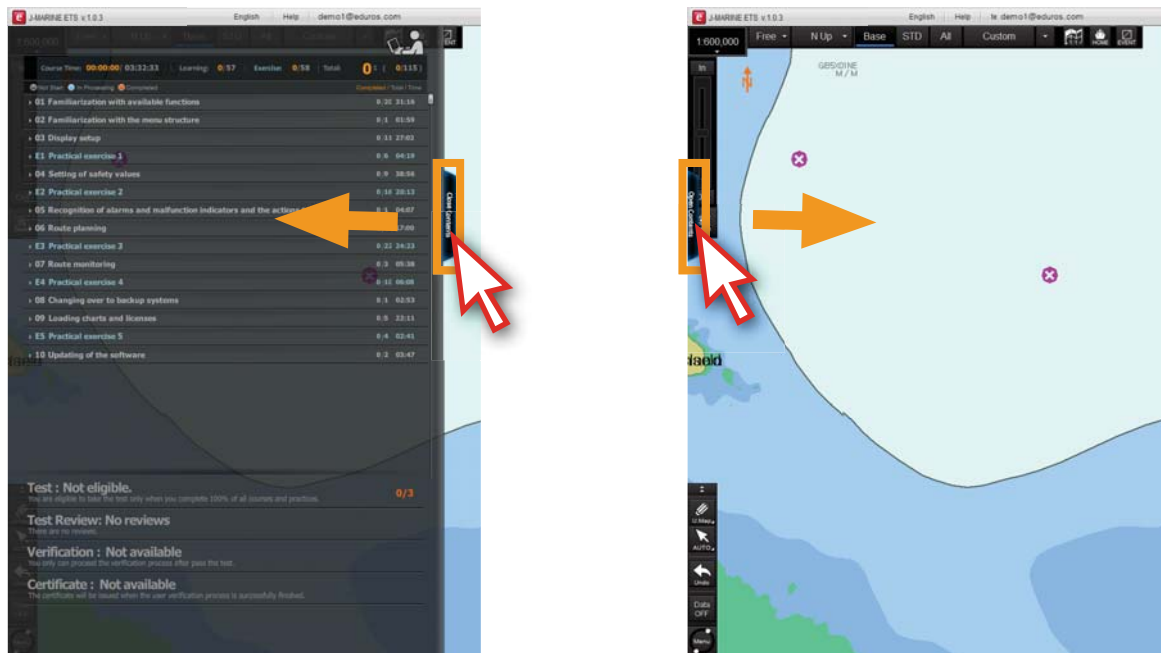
J-MARINE ETS v.1.0.3 English Help demo1@eduros.com

Course Time: 00:00:00 | 03:32:33 Learning: 0/57 Exercise: 0/58 Total: 0/115

Not Start In Processing Completed Completed / Total / Time

› 01 Familiarization with available functions 0/22 31:16
› 02 Familiarization with the menu structure 0/1 01:59
› 03 Display setup 0/11 27:03
› E1 Practical exercise 1 0/6 04:19
› 04 Setting of safety values 0/9 38:56
› E2 Practical exercise 2 0/10 20:13
› 05 Recognition of alarms and malfunction indicators and the actions 0/1 04:07
› 06 Route planning 17:09
› E3 Practical exercise 3 0/22 24:23
› 07 Route monitoring 0/3 05:38
› E4 Practical exercise 4 0/10 06:08
› 08 Changing over to backup systems 0/1 02:53
› 09 Loading charts and licenses 0/9 22:11
› E5 Practical exercise 5 0/4 02:41
› 10 Updating of the software 0/2 03:47

Close Contents

Test : Not eligible. 0/3
You are eligible to take the test only when you complete 100% of all courses and practices.

Test Review: No reviews
There are no reviews.

Verification : Not available
You only can proceed the verification process after pass the test.

Certificate : Not available
The certificate will be issued when the user verification process is successfully finished.

J-MARINE ETS v.1.0.3 English Help demo1@eduros.com

1:600,000 Free N Up Base STD All Custom HOME EVENT

In

GB5101NE M/M

Open Contents

Island

U.Map

AUTO

Undo

Data OFF

Menu